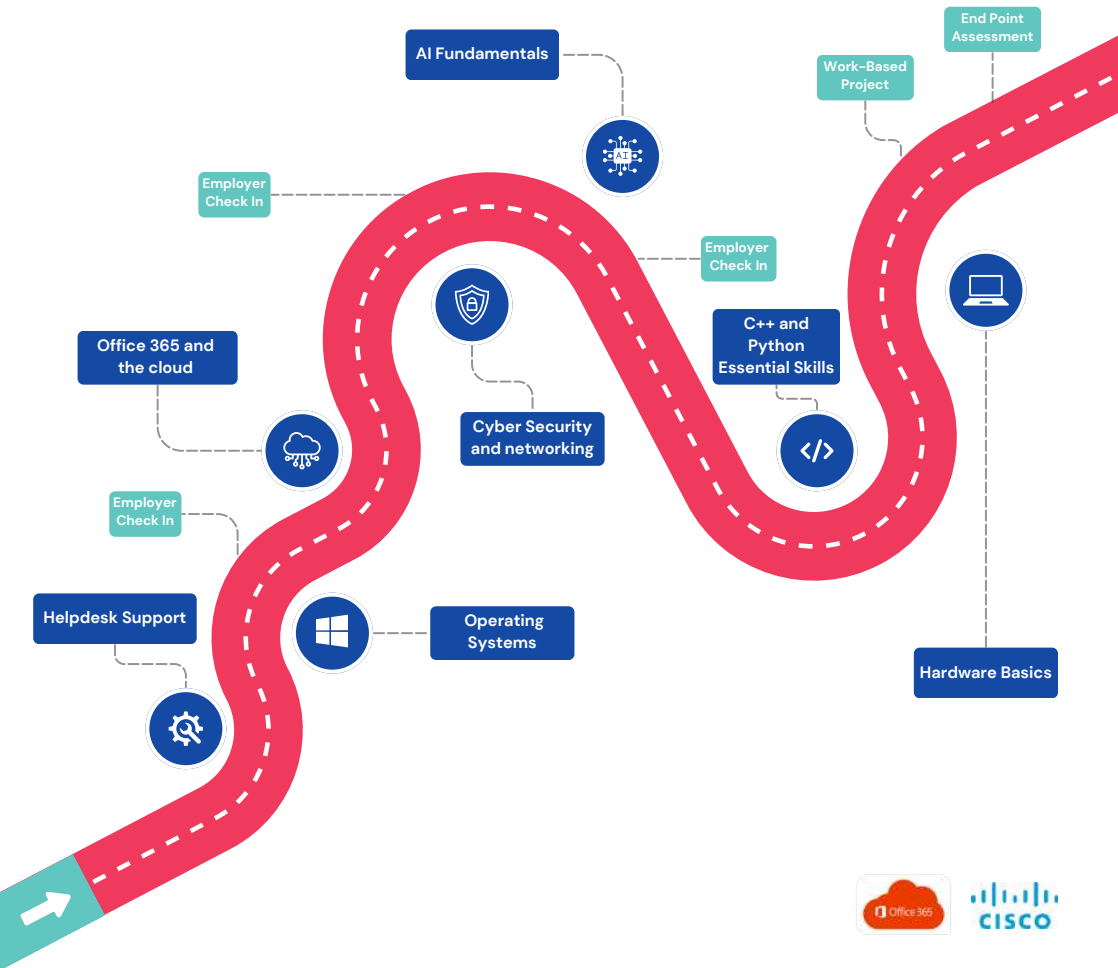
AI Fundamentals

AI

End Point Assessment

Work-Based Project

Employer Check In

Employer Check In

C++ and Python Essential Skills

Office 365 and the cloud

Cyber Security and networking

Employer Check In

Helpdesk Support

Operating Systems

Hardware Basics

Office 365

CISCO